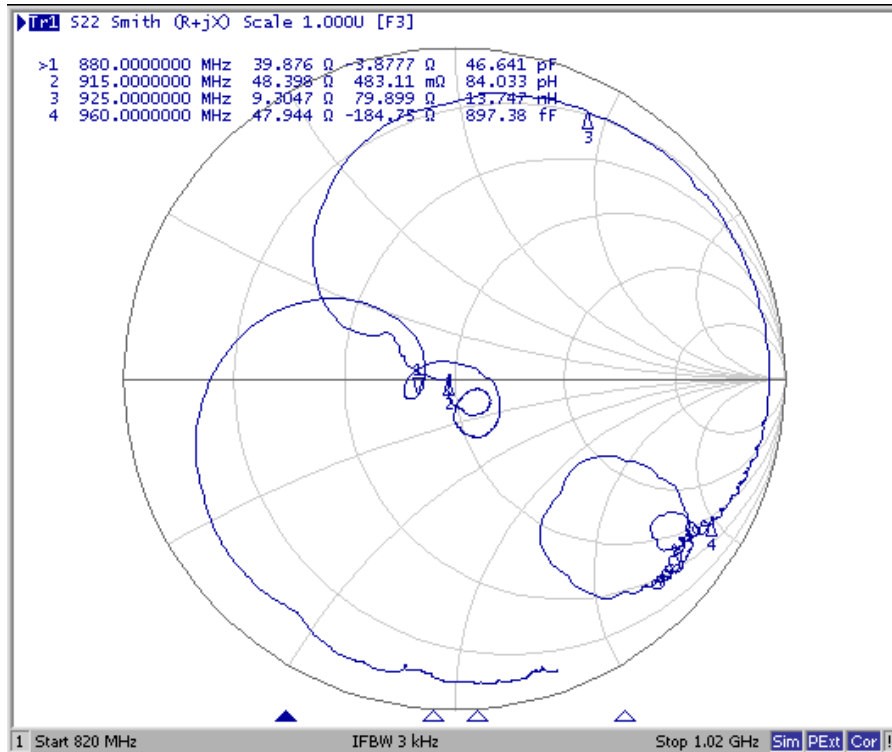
Tr1 S22 Smith (R+jX) Scale 1.000U [F3]

| | | | | |
|---|---|---|---|---|
| >1 | 880.0000000 MHz | 39.876 Ω | -3.8777 Ω | 46.641 pF |
| 2 | 915.0000000 MHz | 48.398 Ω | 483.11 mΩ | 84.033 pH |
| 3 | 925.0000000 MHz | 9.3047 Ω | 79.899 Ω | 13.747 nH |
| 4 | 960.0000000 MHz | 47.944 Ω | -184.75 Ω | 897.38 fF |

3

1

2

4

1 Start 820 MHz IFBW 3 kHz Stop 1.02 GHz Sim PExt Cor